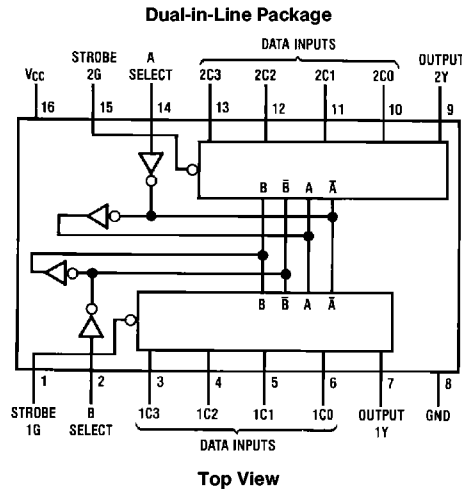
Dual-in-Line Package

DATA INPUTS

Vcc
16

STROBE
2G
15

A
SELECT
14

2C3
13

2C2
12

2C1
11

2C0
10

OUTPUT
2Y
9

B $\bar{B}$ A $\bar{A}$

B $\bar{B}$ A $\bar{A}$

1
STROBE
1G

2
B
SELECT

3
1C3

4
1C2

5
1C1

6
1C0

7
OUTPUT
1Y

8
GND

DATA INPUTS

Top View